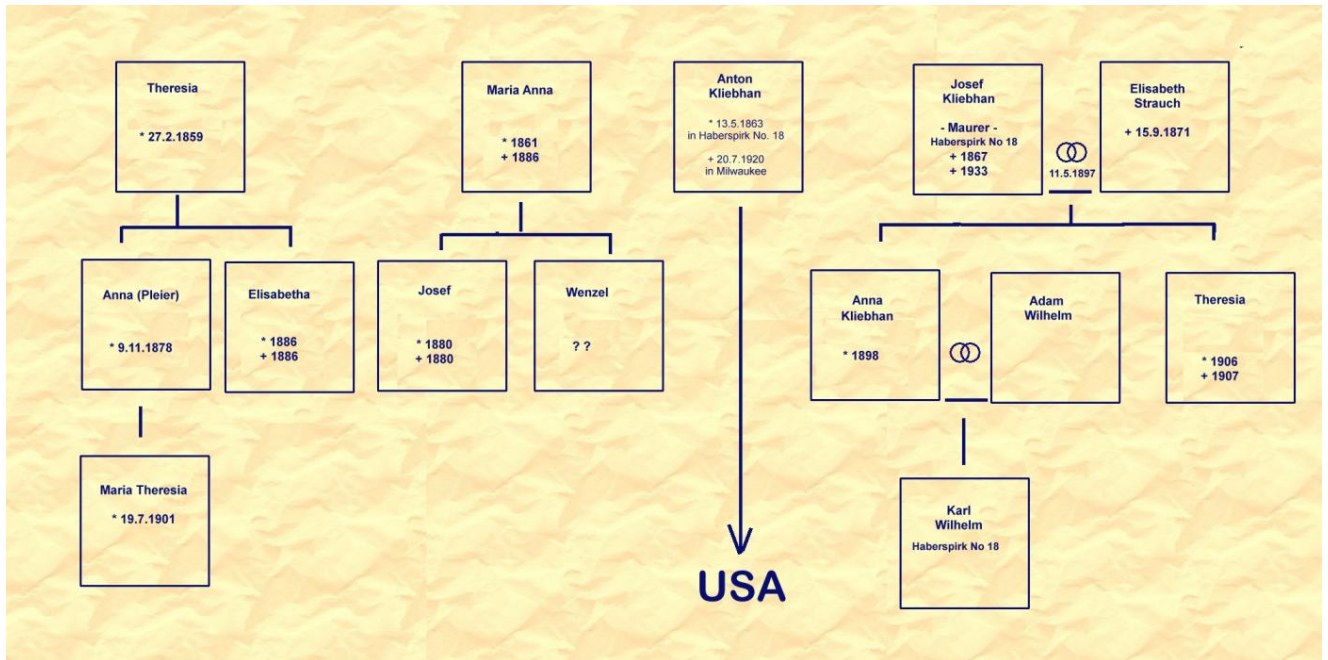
Theresia

* 27.2.1859

Maria Anna

* 1861
+ 1886

Anton Kliebhan

* 13.5.1863
in Haberspirk No. 18

+ 20.7.1920
in Milwaukee

Josef Kliebhan

- Maurer -
Haberspirk No 18
+ 1867
+ 1933

11.5.1897

Elisabeth Strauch

+ 15.9.1871

Anna (Pleier)

* 9.11.1878

Elisabetha

* 1886
+ 1886

Josef

* 1880
+ 1880

Wenzel

? ?

Anna Kliebhan

* 1898

Adam Wilhelm

Theresia

* 1906
+ 1907

Maria Theresia

* 19.7.1901

USA

Karl Wilhelm

Haberspirk No 18